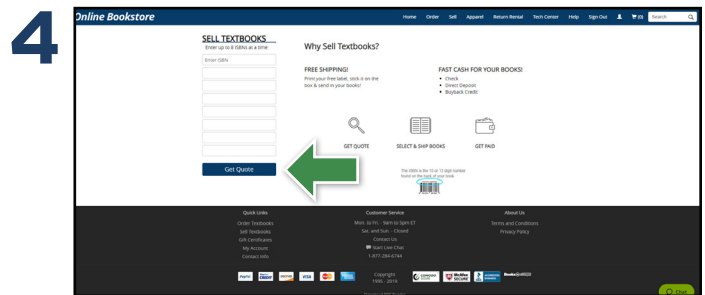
4

Online Bookstore

Home Order Sell Apparel Return Rental Tech Center Help Sign Out (0) Search

SELL TEXTBOOKS
Enter up to 8 ISBNs at a time:

Enter ISBN

Get Quote

Why Sell Textbooks?

FREE SHIPPING!
Print your free label, stick it on the box & send in your books!

FAST CASH FOR YOUR BOOKS!
• Check
• Direct Deposit
• Buyback Credit

GET QUOTE

SELECT & SHIP BOOKS

GET PAID

The ISBN is the 10 or 13 digit number found on the back of your book.

Quick Links
Order Textbooks
Sell Textbooks
Gift Certificates
My Account
Contact Info

Customer Service
Mon. to Fri. - 9am to 5pm ET
Sat. and Sun. - Closed
Contact Us
Start Live Chat
1-877-284-6744

About Us
Terms and Conditions
Privacy Policy

Copyright
1995 - 2019

Chat